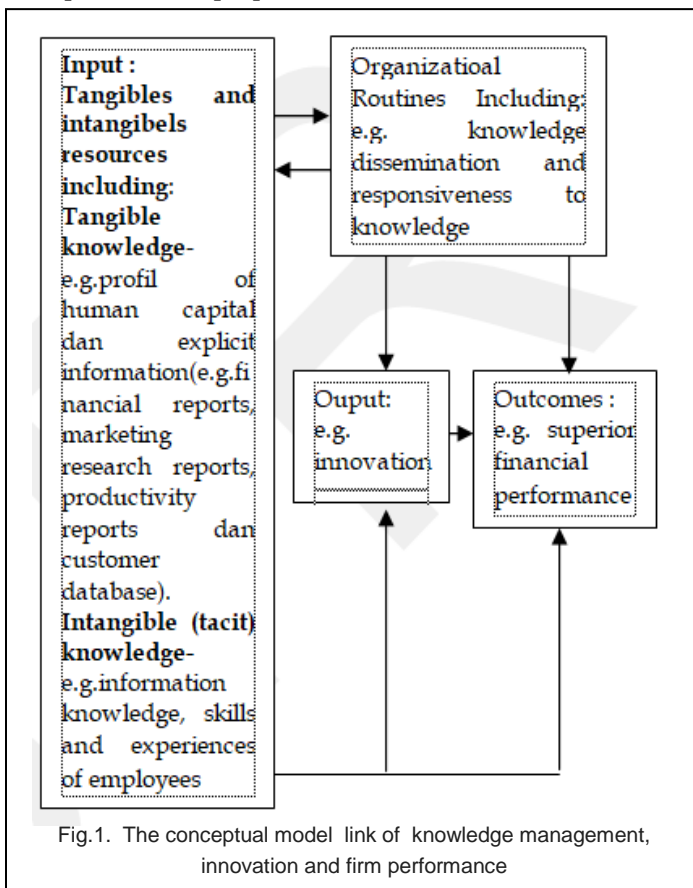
Input : Tangibles and intangibels resources including: Tangible knowledge- e.g.profil of human capital dan explicit information(e.g.financial reports, marketing research reports, productivity reports dan customer database). Intangible (tacit) knowledge- e.g.information knowledge, skills and experiences of employees

Organizatioal Routines Including: e.g. knowledge dissemination and responsiveness to knowledge

Ouput: e.g. innovation

Outcomes : e.g. superior financial performance

Fig.1. The conceptual model link of knowledge management, innovation and firm performance